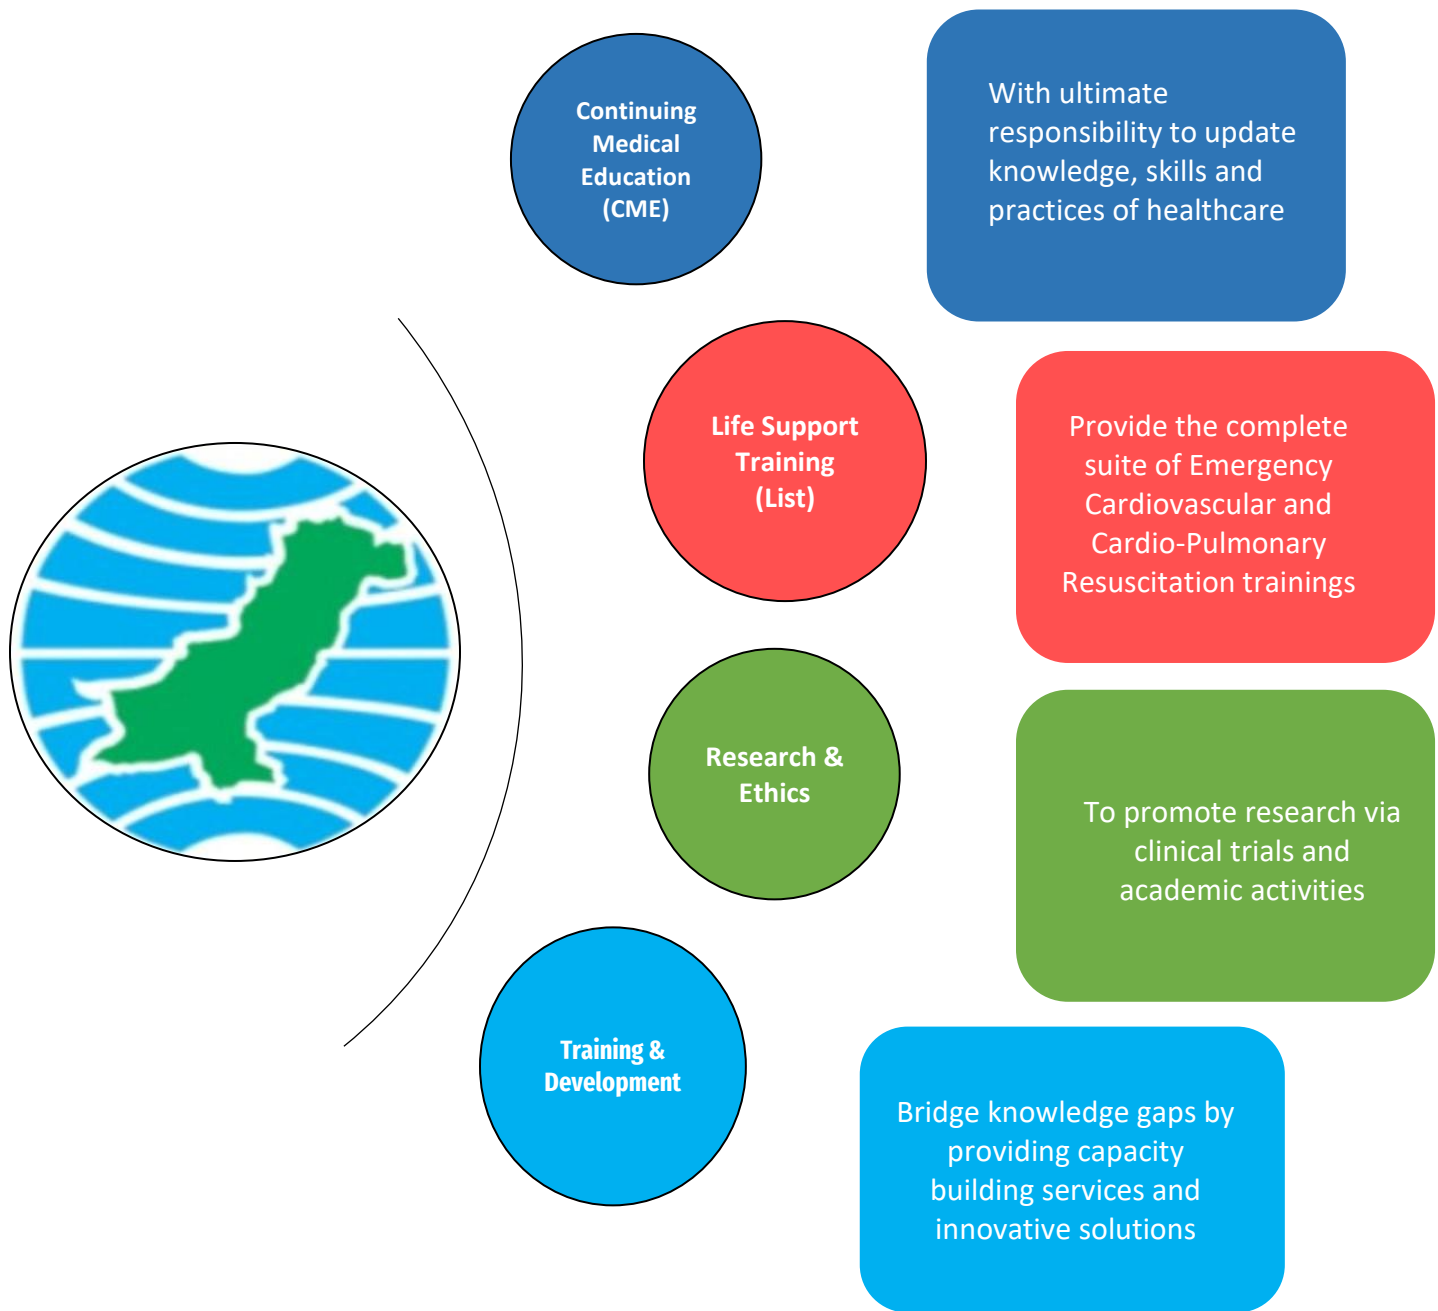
Continuing Medical Education (CME)

With ultimate responsibility to update knowledge, skills and practices of healthcare

Life Support Training (List)

Provide the complete suite of Emergency Cardiovascular and Cardio-Pulmonary Resuscitation trainings

Research & Ethics

To promote research via clinical trials and academic activities

Training & Development

Bridge knowledge gaps by providing capacity building services and innovative solutions